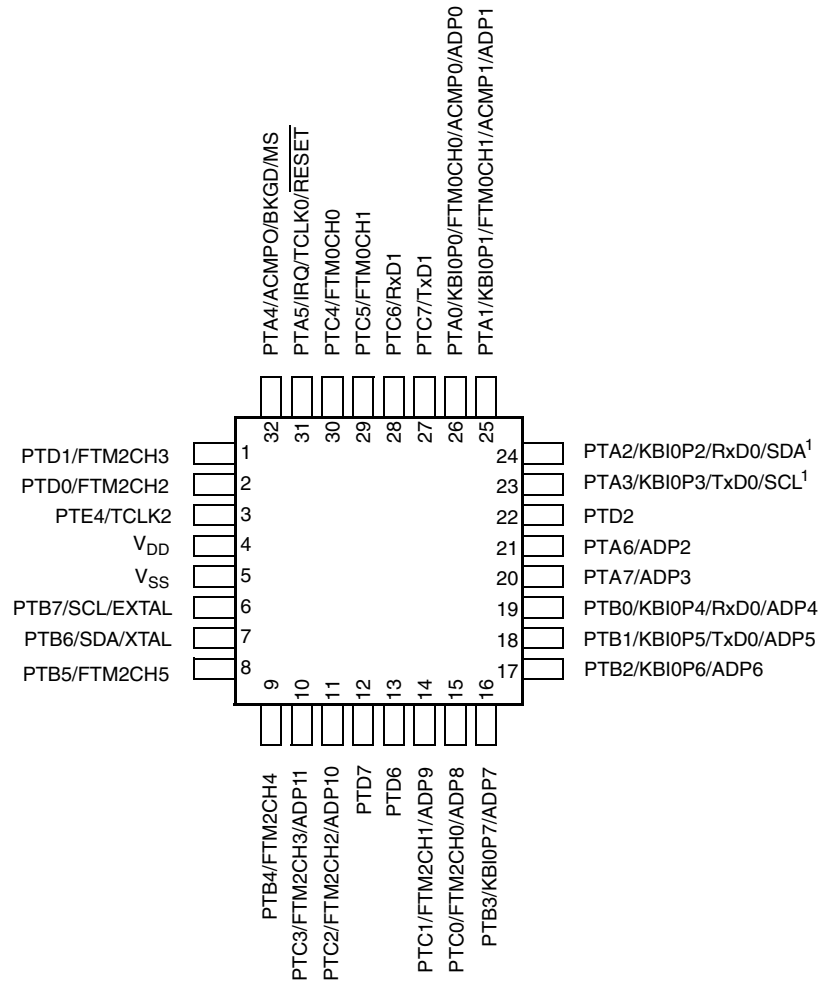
PTA4/ACMPO/BKGD/MS
PTA5/IRQ/TCLK0/$\overline{\text{RESET}}$
PTC4/FTM0CH0
PTC5/FTM0CH1
PTC6/RxD1
PTC7/TxD1
PTA0/KBI0P0/FTM0CH0/ACMP0/ADP0
PTA1/KBI0P1/FTM0CH1/ACMP1/ADP1

32 31 30 29 28 27 26 25

PTD1/FTM2CH3 1
PTD0/FTM2CH2 2
PTE4/TCLK2 3
$V_{DD}$ 4
$V_{SS}$ 5
PTB7/SCL/EXTAL 6
PTB6/SDA/XTAL 7
PTB5/FTM2CH5 8

24 PTA2/KBI0P2/RxD0/SDA$^1$
23 PTA3/KBI0P3/TxD0/SCL$^1$
22 PTD2
21 PTA6/ADP2
20 PTA7/ADP3
19 PTB0/KBI0P4/RxD0/ADP4
18 PTB1/KBI0P5/TxD0/ADP5
17 PTB2/KBI0P6/ADP6

9 10 11 12 13 14 15 16

PTB4/FTM2CH4
PTC3/FTM2CH3/ADP11
PTC2/FTM2CH2/ADP10
PTD7
PTD6
PTC1/FTM2CH1/ADP9
PTC0/FTM2CH0/ADP8
PTB3/KBI0P7/ADP7